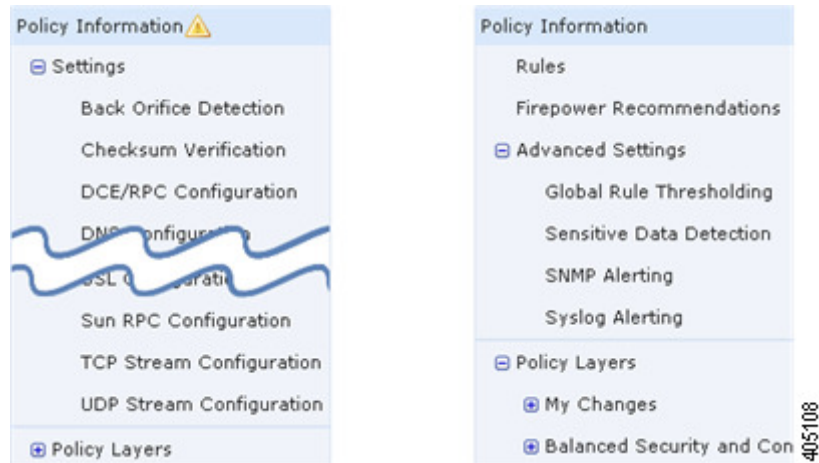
Policy Information

Settings

Back Orifice Detection

Checksum Verification

DCE/RPC Configuration

DN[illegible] Configura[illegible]

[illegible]SL C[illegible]uratio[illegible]

Sun RPC Configuration

TCP Stream Configuration

UDP Stream Configuration

Policy Layers

Policy Information

Rules

Firepower Recommendations

Advanced Settings

Global Rule Thresholding

Sensitive Data Detection

SNMP Alerting

Syslog Alerting

Policy Layers

My Changes

Balanced Security and Con

405108